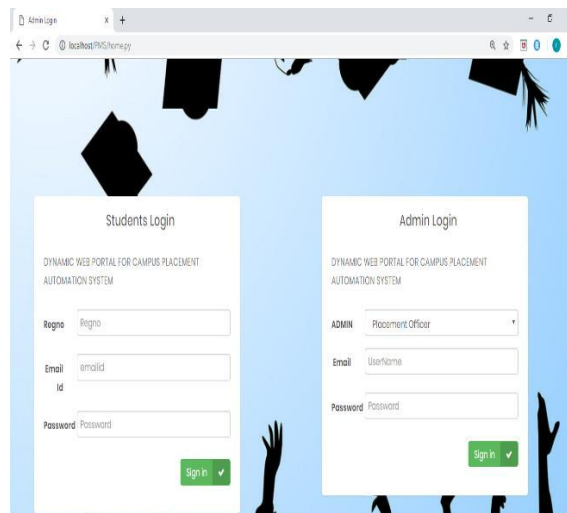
Admin Login × +

localhost/PMS/home.py

Students Login

DYNAMIC WEB PORTAL FOR CAMPUS PLACEMENT AUTOMATION SYSTEM

Regno Regno

Email Id emailid

Password Password

Sign in ✓

Admin Login

DYNAMIC WEB PORTAL FOR CAMPUS PLACEMENT AUTOMATION SYSTEM

ADMIN Placement Officer

Email UserName

Password Password

Sign in ✓